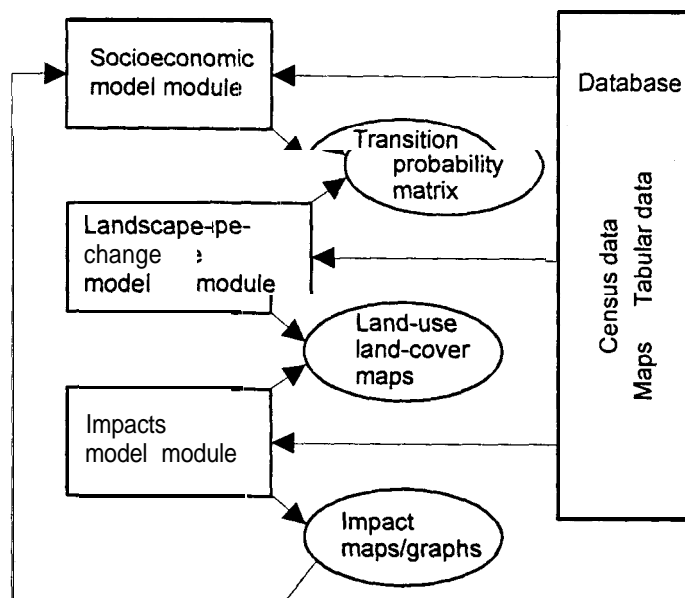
Socioeconomic model module

Database

Transition probability matrix

Landscape-pe-change : model module

Census data Tabular data

Maps

Land-use land-cover maps

Impacts model module

Impact maps/graphs